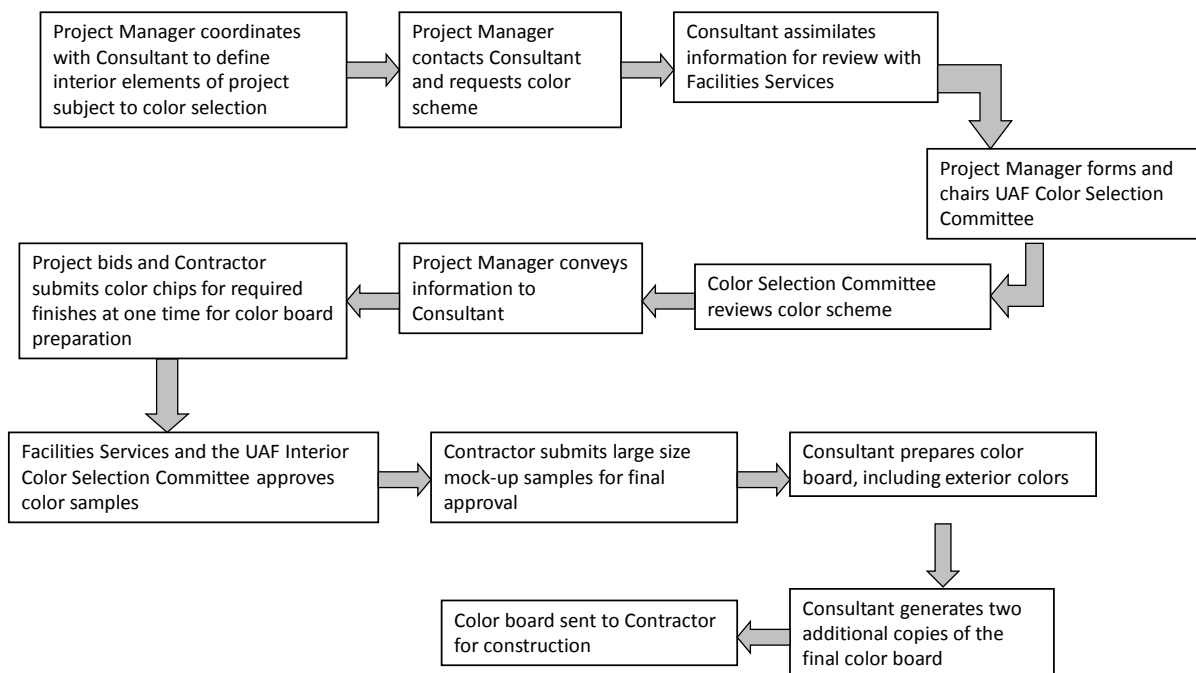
Project Manager coordinates with Consultant to define interior elements of project subject to color selection

Project Manager contacts Consultant and requests color scheme

Consultant assimilates information for review with Facilities Services

Project Manager forms and chairs UAF Color Selection Committee

Color Selection Committee reviews color scheme

Project Manager conveys information to Consultant

Project bids and Contractor submits color chips for required finishes at one time for color board preparation

Facilities Services and the UAF Interior Color Selection Committee approves color samples

Contractor submits large size mock-up samples for final approval

Consultant prepares color board, including exterior colors

Consultant generates two additional copies of the final color board

Color board sent to Contractor for construction